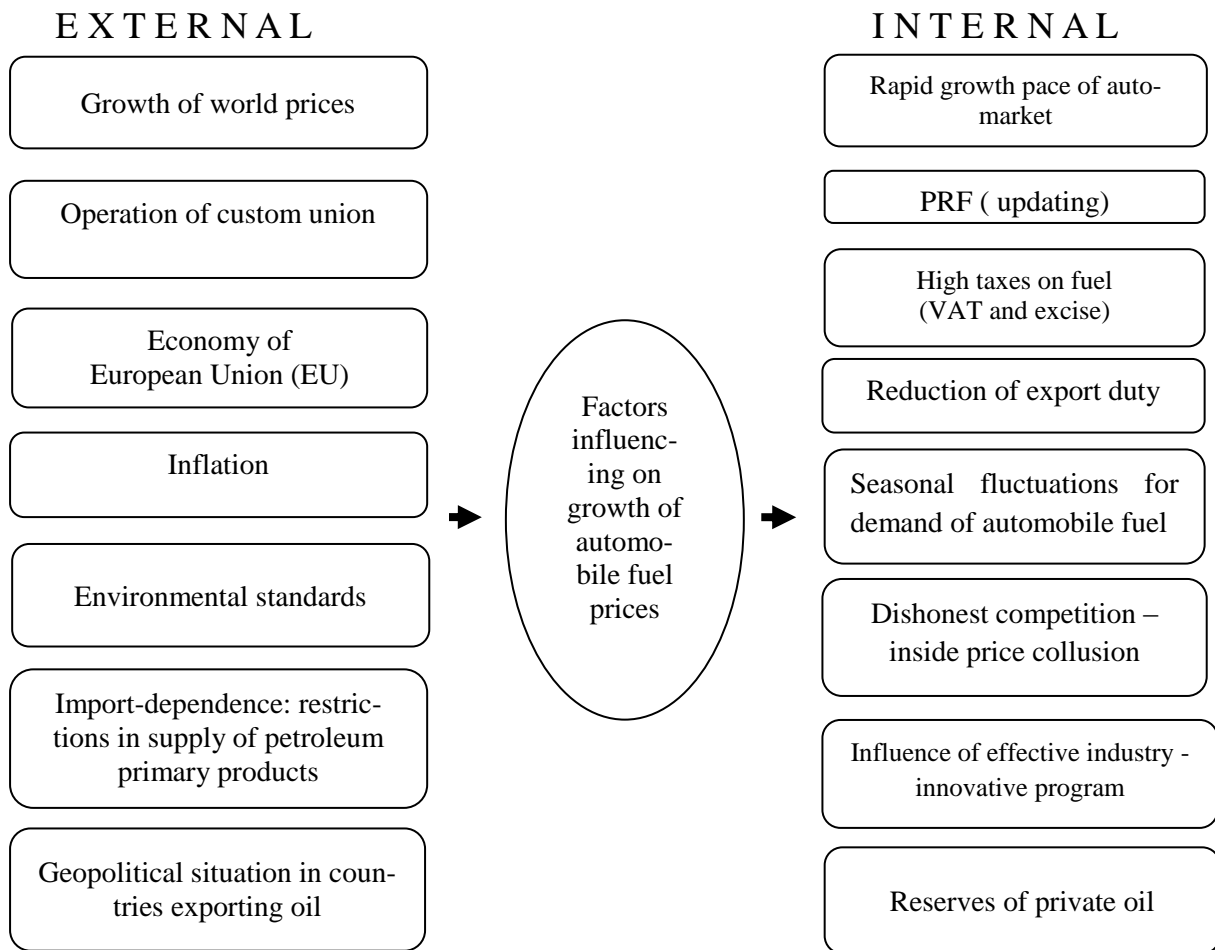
EXTERNAL

Growth of world prices

Operation of custom union

Economy of European Union (EU)

Inflation

Environmental standards

Import-dependence: restrictions in supply of petroleum primary products

Geopolitical situation in countries exporting oil

Factors influencing on growth of automobile fuel prices

INTERNAL

Rapid growth pace of automarket

PRF ( updating)

High taxes on fuel (VAT and excise)

Reduction of export duty

Seasonal fluctuations for demand of automobile fuel

Dishonest competition – inside price collusion

Influence of effective industry - innovative program

Reserves of private oil